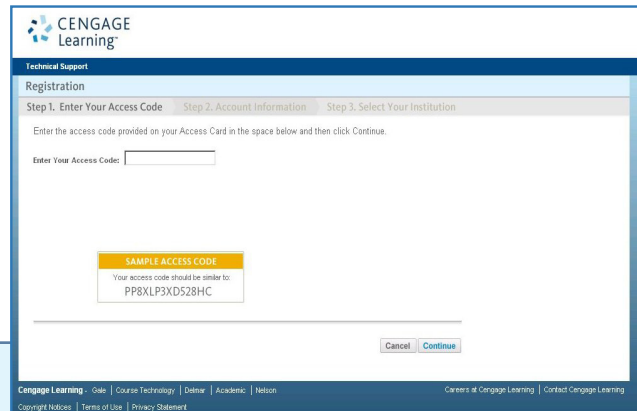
CENGAGE Learning™

Technical Support

Registration

Step 1. Enter Your Access Code Step 2. Account Information Step 3. Select Your Institution

Enter the access code provided on your Access Card in the space below and then click Continue.

Enter Your Access Code:

SAMPLE ACCESS CODE
Your access code should be similar to:
PP8XLP3XD528HC

Cancel Continue

Cengage Learning - Gale | Course Technology | Delmar | Academic | Nelson

Careers at Cengage Learning | Contact Cengage Learning

Copyright Notices | Terms of Use | Privacy Statement